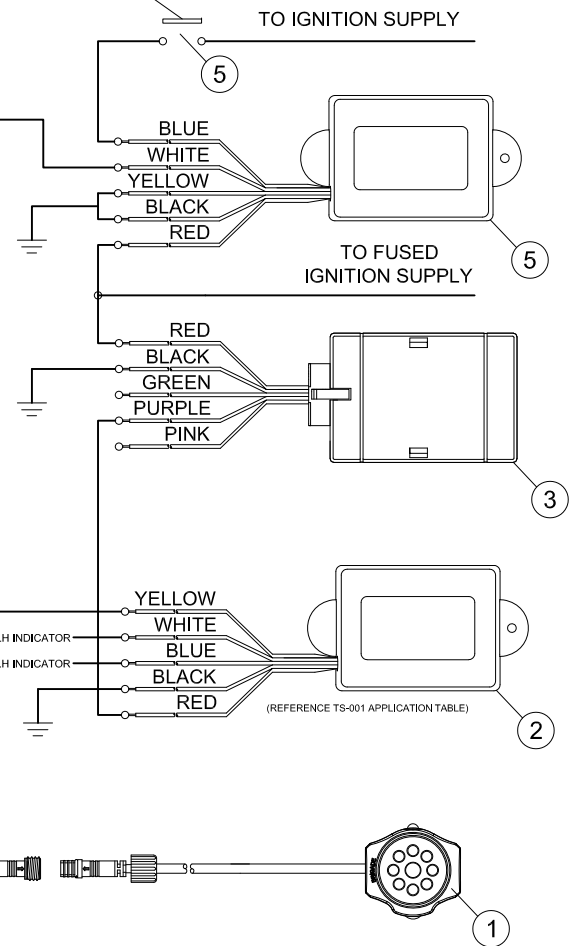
TO IGNITION SUPPLY

5

BLUE

WHITE

YELLOW

BLACK

RED

5

TO FUSED IGNITION SUPPLY

RED

BLACK

GREEN

PURPLE

PINK

3

YELLOW

H INDICATOR

WHITE

H INDICATOR

BLUE

BLACK

RED

(REFERENCE TS-001 APPLICATION TABLE)

2

1